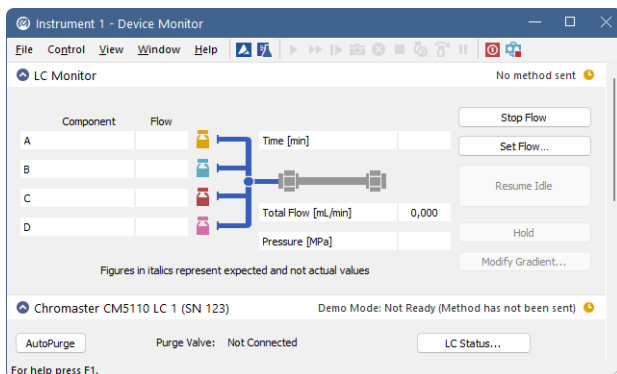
Instrument 1 - Device Monitor

File Control View Window Help

LC Monitor

No method sent

| Component | Flow |
|---|---|
| A | |
| B | |
| C | |
| D | |

Time [min]

Total Flow [mL/min] 0,000

Pressure [MPa]

Stop Flow

Set Flow...

Resume Idle

Hold

Modify Gradient...

Figures in italics represent expected and not actual values

Chromaster CM5110 LC 1 (SN 123)

Demo Mode: Not Ready (Method has not been sent)

AutoPurge

Purge Valve: Not Connected

LC Status...

For help press F1.